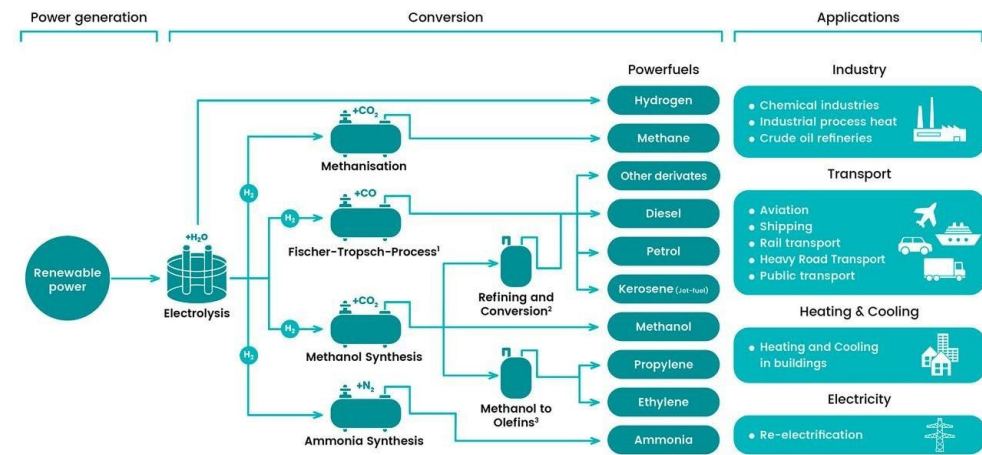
Power generation

Conversion

Applications

Renewable power

$+H_2O$

Electrolysis

$H_2$

$H_2$

$+CO_2$

Methanisation

$H_2$

$+CO$

Fischer-Tropsch-Process¹

$H_2$

$+CO_2$

Methanol Synthesis

$+N_2$

Ammonia Synthesis

Refining and Conversion²

Methanol to Olefins³

Powerfuels

Hydrogen

Methane

Other derivates

Diesel

Petrol

Kerosene (Jet-fuel)

Methanol

Propylene

Ethylene

Ammonia

Industry

• Chemical industries
• Industrial process heat
• Crude oil refineries

Transport

• Aviation
• Shipping
• Rail transport
• Heavy Road Transport
• Public transport

Heating & Cooling

• Heating and Cooling in buildings

Electricity

• Re-electrification